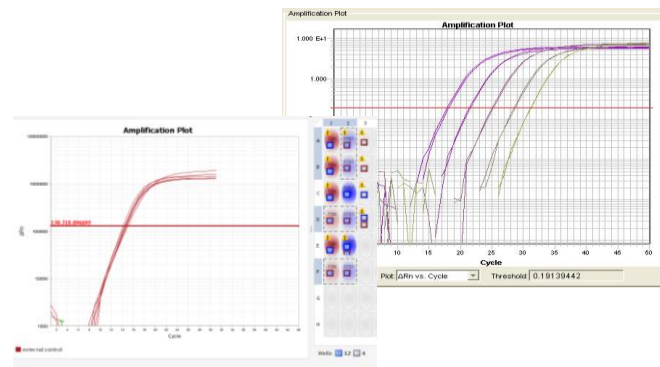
Amplification Plot

Amplification Plot

1.000 E+1

1.000

10 15 20 25 30 35 40 45 50

Cycle

Plot: ΔRn vs. Cycle

Threshold: 0.19139442

Amplification Plot

10000000

1000000

100000

10000

1000

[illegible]

Cycle

external control

1 2 3

A

B

C

D

E

F

G

H

Wells: 12 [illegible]